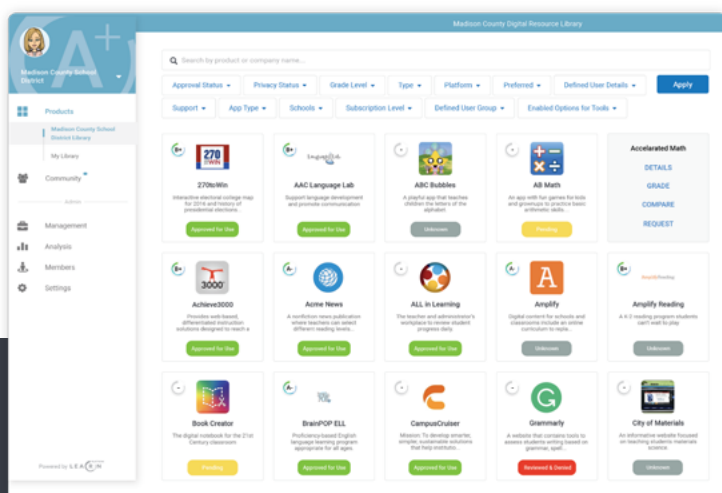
Madison County School District

Products

Madison County School District Library

My Library

Community

Admin

Management

Analysis

Members

Settings

Powered by LEARN

Madison County Digital Resource Library

Search by product or company name...

Approval Status ▾ Privacy Status ▾ Grade Level ▾ Type ▾ Platform ▾ Preferred ▾ Defined User Details ▾ Apply

Support ▾ App Type ▾ Schools ▾ Subscription Level ▾ Defined User Group ▾ Enabled Options for Tools ▾

B+
270 to WIN
270toWin
Interactive electoral college map for 2016 and history of presidential elections...
Approved for Use

B+
AAC Language Lab
Support language development and promote communication
Approved for Use

ABC Bubbles
A playful app that teaches children the letters of the alphabet
Unknown

AB Math
An app with fun games for kids and grownups to practice basic arithmetic skills...
Pending

Accelerated Math
DETAILS
GRADE
COMPARE
REQUEST

B+
3000
Achieve3000
Provides web-based, differentiated instruction solutions designed to reach a...
Approved for Use

A-
Acme News
A nonfiction news publication where teachers can select different reading levels...
Approved for Use

ALL in Learning
The teacher and administrator's workplace to review student progress daily
Approved for Use

A-
A
Amplify
Digital content for schools and classrooms include an online curriculum to repla...
Unknown

Amplify Reading
Amplify Reading
A K-2 reading program students can't wait to play
Unknown

Book Creator
The digital notebook for the 21st Century classroom
Pending

A-
BrainPOP ELL
Proficiency-based English language learning program appropriate for all ages
Approved for Use

B+
CampusCruiser
Mission: To develop smarter, simpler, sustainable solutions that help institutio...
Approved for Use

G
Grammarly
A website that contains tools to assess students writing based on grammar, spel...
Reviewed & Denied

City of Materials
An informative website focused on teaching students materials science
Unknown